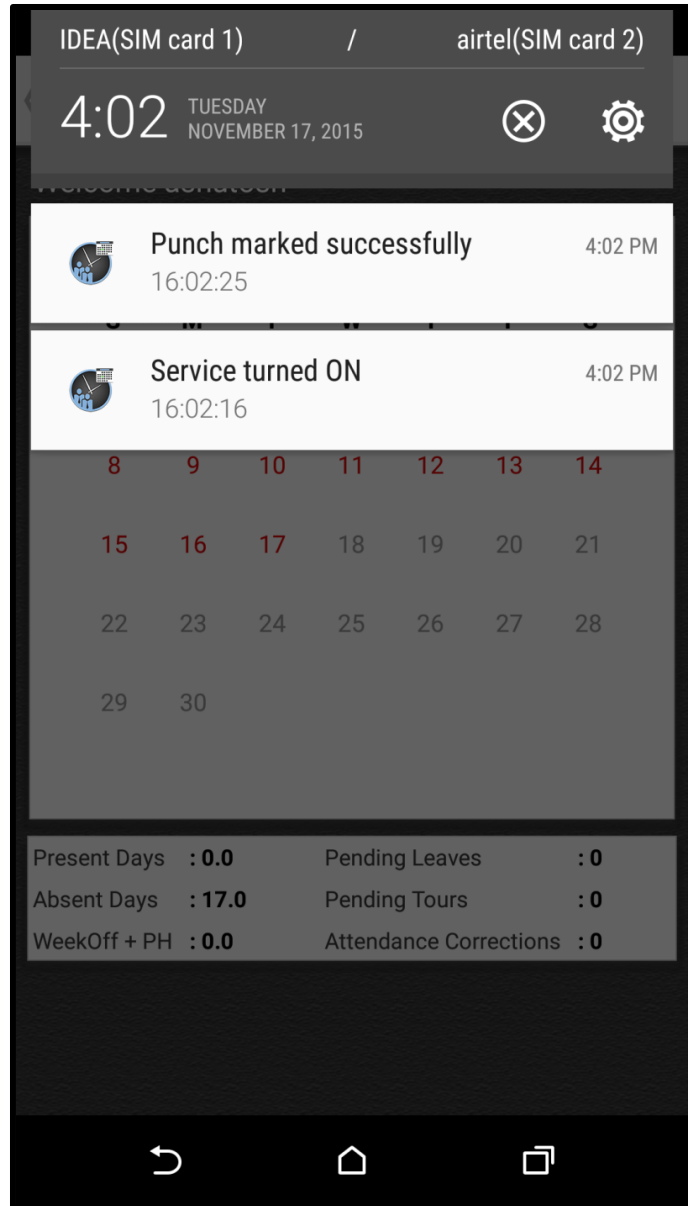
IDEA(SIM card 1) / airtel(SIM card 2)

4:02 TUESDAY NOVEMBER 17, 2015

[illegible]

Punch marked successfully 4:02 PM
16:02:25

Service turned ON 4:02 PM
16:02:16

| 8 | 9 | 10 | 11 | 12 | 13 | 14 |
|---|---|---|---|---|---|---|
| 15 | 16 | 17 | 18 | 19 | 20 | 21 |
| 22 | 23 | 24 | 25 | 26 | 27 | 28 |
| 29 | 30 | | | | | |

| Present Days | : 0.0 | Pending Leaves | : 0 |
|---|---|---|---|
| Absent Days | : 17.0 | Pending Tours | : 0 |
| WeekOff + PH | : 0.0 | Attendance Corrections | : 0 |